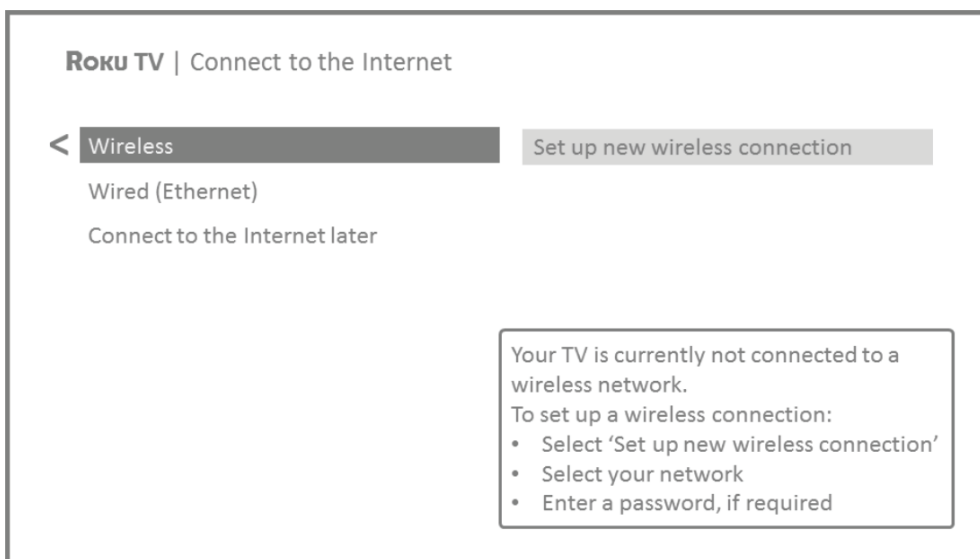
ROKU TV | Connect to the Internet

< Wireless

Wired (Ethernet)

Connect to the Internet later

Set up new wireless connection

Your TV is currently not connected to a wireless network.
To set up a wireless connection:
• Select 'Set up new wireless connection'
• Select your network
• Enter a password, if required